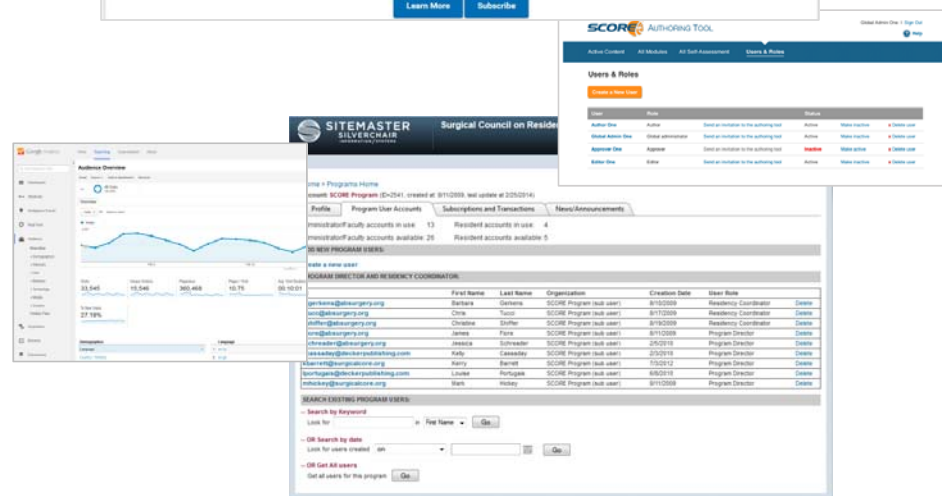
Learn More Subscribe

SCORE AUTHORING TOOL
Global Admin One | Sign Out
Help

Active Content All Modules All Self Assessment Users & Roles

Users & Roles

Create a New User

| User | Role | | Status | | |
|---|---|---|---|---|---|
| Author One | Author | Send an invitation to the authoring tool | Active | Make inactive | Delete user |
| Global Admin One | Global administrator | Send an invitation to the authoring tool | Active | Make inactive | Delete user |
| Approver One | Approver | Send an invitation to the authoring tool | Inactive | Make active | Delete user |
| Editor One | Editor | Send an invitation to the authoring tool | Active | Make inactive | Delete user |

Google Analytics
Audience Overview
33,545 15,546 360,468 10.75 00:10:01
37.18%

SITEMASTER SILVERCHAIR
Surgical Council on Resid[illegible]

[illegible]me > Programs Home
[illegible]ount: SCORE Program (E=2541, created at 9/11/2009, last update at 2/25/2014)

Profile | Program User Accounts | Subscriptions and Transactions | News/Announcements

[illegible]ministrator/Faculty accounts in use: 13 Resident accounts in use: 4
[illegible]ministrator/Faculty accounts available: 26 Resident accounts available: 5

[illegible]D NEW PROGRAM USERS:
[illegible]eate a new user

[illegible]OGRAM DIRECTOR AND RESIDENCY COORDINATOR:

| | First Name | Last Name | Organization | Creation Date | User Role | |
|---|---|---|---|---|---|---|
| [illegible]gerkens@absurgery.org | Barbara | Gerkens | SCORE Program (sub user) | 8/10/2009 | Residency Coordinator | Delete |
| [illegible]ucci@absurgery.org | Chris | Tucci | SCORE Program (sub user) | 8/17/2009 | Residency Coordinator | Delete |
| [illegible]stiffler@absurgery.org | Christine | Stiffler | SCORE Program (sub user) | 8/19/2009 | Residency Coordinator | Delete |
| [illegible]ore@absurgery.org | James | Fiore | SCORE Program (sub user) | 9/11/2009 | Program Director | Delete |
| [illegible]schreader@absurgery.org | Jessica | Schreader | SCORE Program (sub user) | 2/5/2010 | Program Director | Delete |
| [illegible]caseaday@deckerpublishing.com | Kelly | Caseaday | SCORE Program (sub user) | 2/3/2010 | Program Director | Delete |
| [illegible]barrett@surgicalcore.org | Kerry | Barrett | SCORE Program (sub user) | 7/3/2012 | Program Director | Delete |
| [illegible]portugais@deckerpublishing.com | Louise | Portugais | SCORE Program (sub user) | 6/8/2010 | Program Director | Delete |
| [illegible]mhickey@surgicalcore.org | Mark | Hickey | SCORE Program (sub user) | 8/11/2008 | Program Director | Delete |

SEARCH EXISTING PROGRAM USERS:
-- Search by Keyword
Look for in First Name Go
-- OR Search by date
Look for users created on Go
-- OR Get All users
Get all users for this program Go